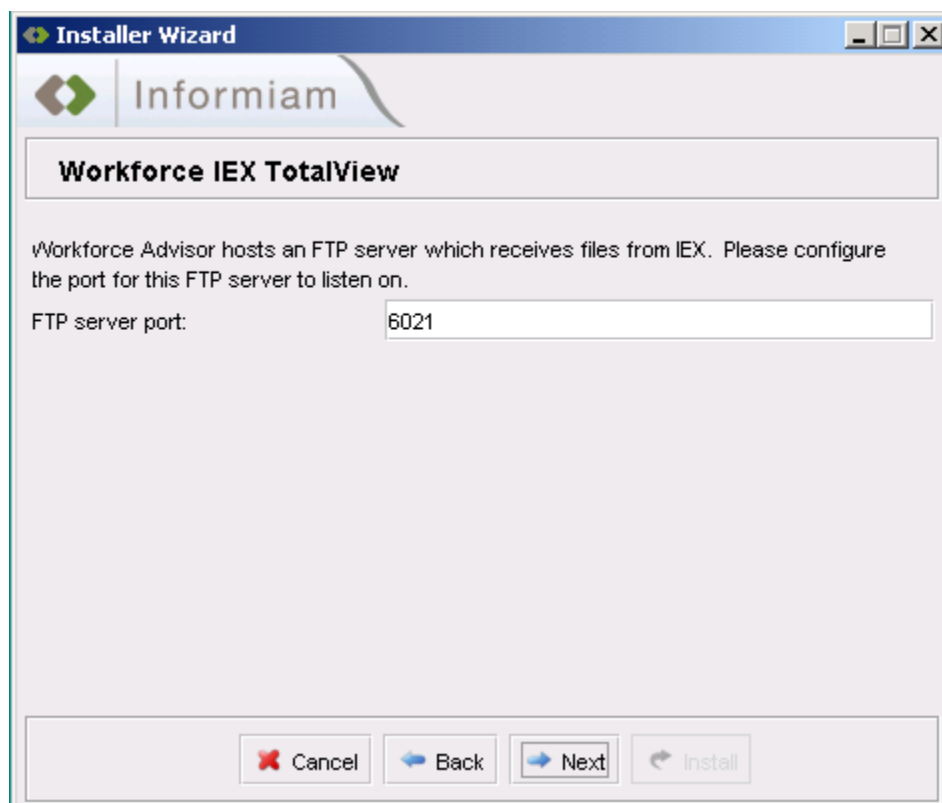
Installer Wizard

Informiam

Workforce IEX TotalView

Workforce Advisor hosts an FTP server which receives files from IEX. Please configure the port for this FTP server to listen on.

FTP server port: 6021

Cancel Back Next Install